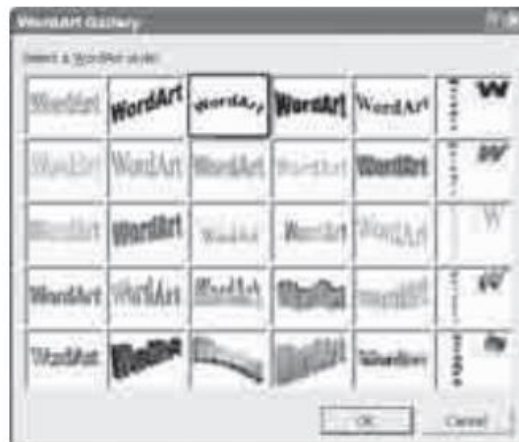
WordArt Gallery

Select a WordArt style:

| WordArt | WordArt | WordArt | WordArt | WordArt | W |
|---|---|---|---|---|---|
| WordArt | WordArt | WordArt | WordArt | WordArt | W |
| WordArt | WordArt | WordArt | WordArt | WordArt | W |
| WordArt | WordArt | WordArt | WordArt | WordArt | W |
| WordArt | WordArt | WordArt | WordArt | WordArt | W |

OK Cancel